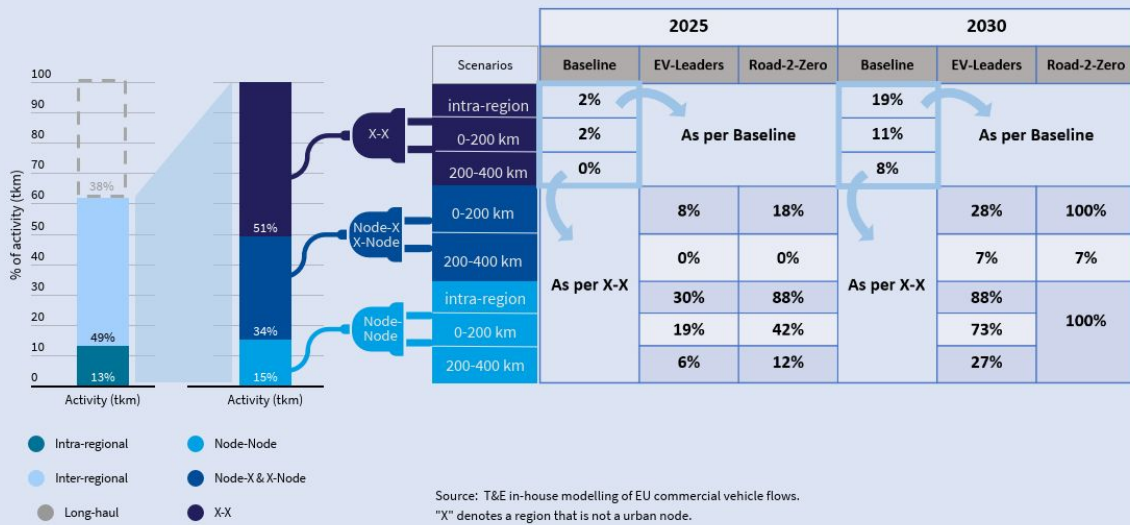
100
90
80
70
60
50
40
30
20
10
0
% of activity (tkm)

38%
49%
13%
Activity (tkm)

51%
34%
15%
Activity (tkm)

X-X
Node-X X-Node
Node-Node

| Scenarios | 2025 Baseline | 2025 EV-Leaders | 2025 Road-2-Zero | 2030 Baseline | 2030 EV-Leaders | 2030 Road-2-Zero |
|---|---|---|---|---|---|---|
| intra-region | 2% | As per Baseline | | 19% | As per Baseline | |
| 0-200 km | 2% | | | 11% | | |
| 200-400 km | 0% | | | 8% | | |
| 0-200 km | As per X-X | 8% | 18% | As per X-X | 28% | 100% |
| 200-400 km | | 0% | 0% | | 7% | 7% |
| intra-region | | 30% | 88% | | 88% | 100% |
| 0-200 km | | 19% | 42% | | 73% | |
| 200-400 km | | 6% | 12% | | 27% | |

Intra-regional
Inter-regional
Long-haul
Node-Node
Node-X & X-Node
X-X

Source: T&E in-house modelling of EU commercial vehicle flows.
"X" denotes a region that is not a urban node.